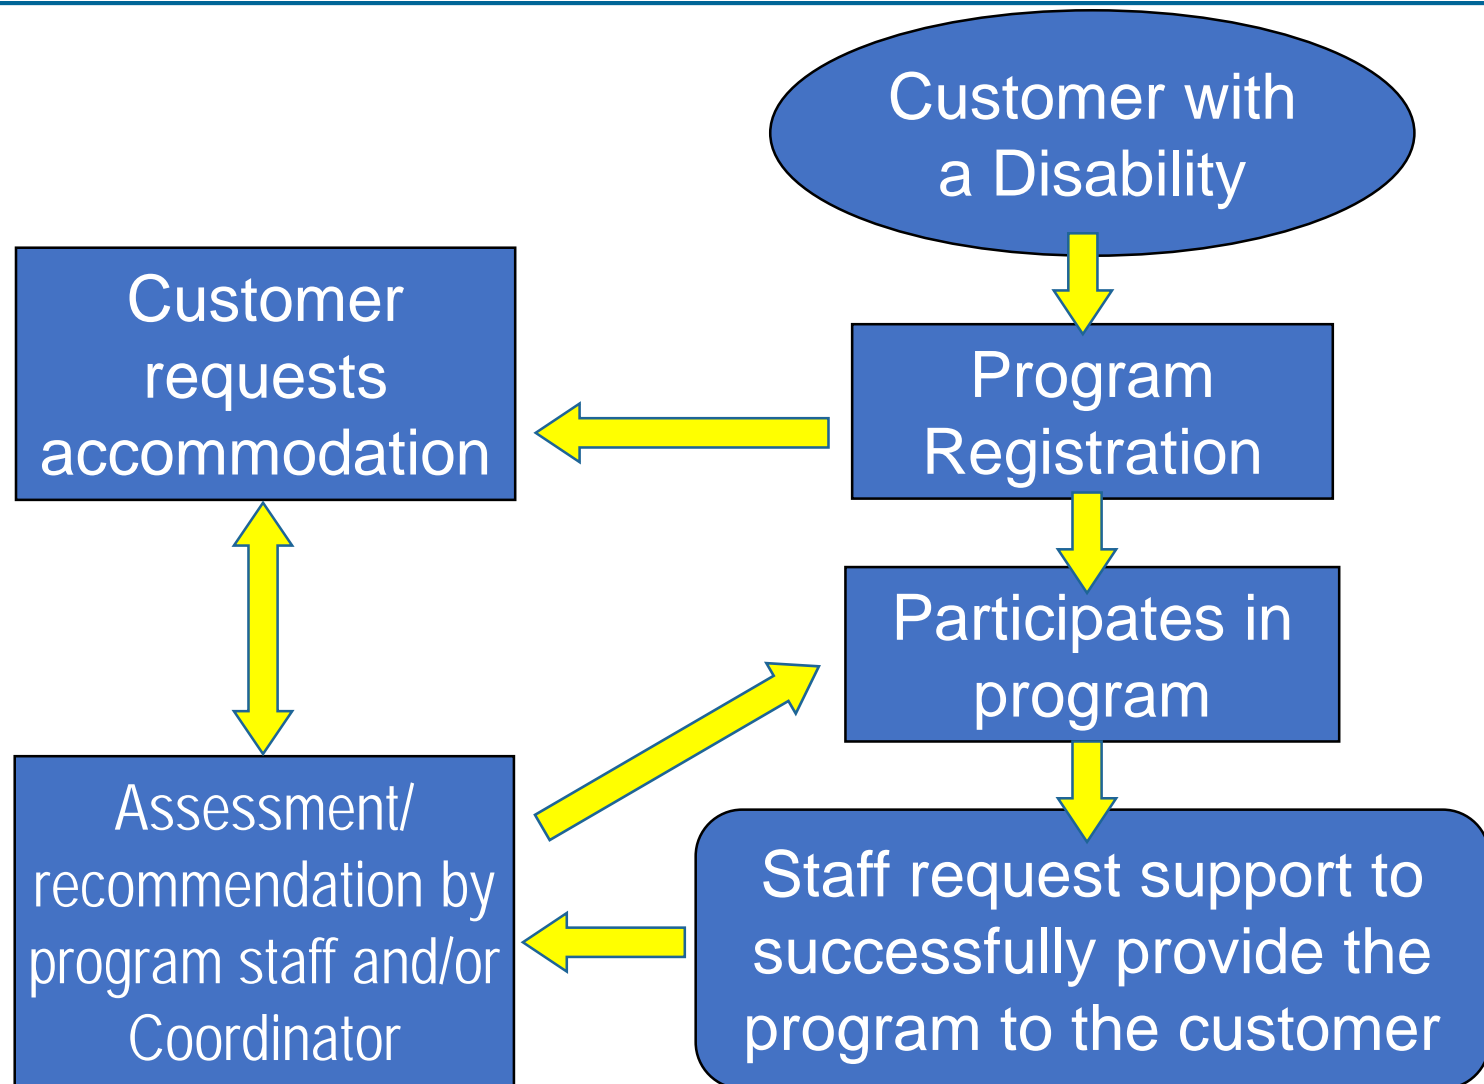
Customer with a Disability

Program Registration

Customer requests accommodation

Participates in program

Assessment/ recommendation by program staff and/or Coordinator

Staff request support to successfully provide the program to the customer